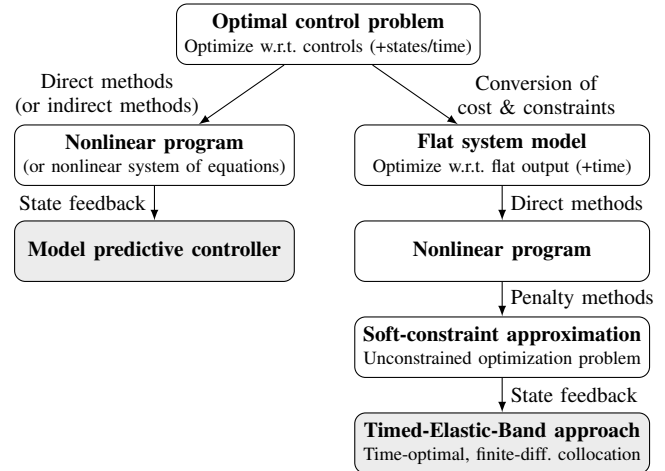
Optimal control problem
Optimize w.r.t. controls (+states/time)

Direct methods
(or indirect methods)

Conversion of
cost & constraints

Nonlinear program
(or nonlinear system of equations)

Flat system model
Optimize w.r.t. flat output (+time)

State feedback

Direct methods

Model predictive controller

Nonlinear program

Penalty methods

Soft-constraint approximation
Unconstrained optimization problem

State feedback

Timed-Elastic-Band approach
Time-optimal, finite-diff. collocation